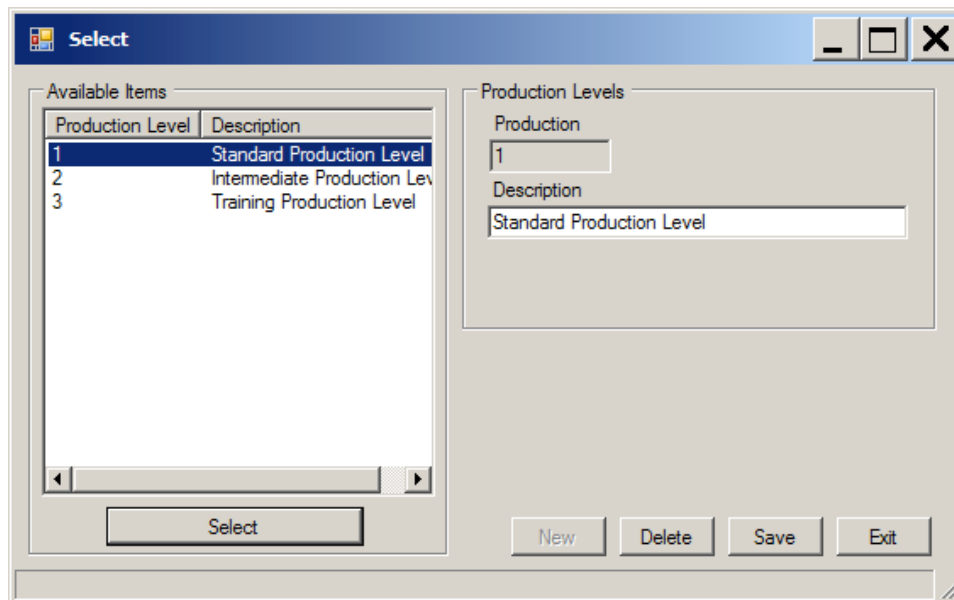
Select

Available Items

| Production Level | Description |
|---|---|
| 1 | Standard Production Level |
| 2 | Intermediate Production Lev |
| 3 | Training Production Level |

Select

Production Levels

Production

1

Description

Standard Production Level

New

Delete

Save

Exit